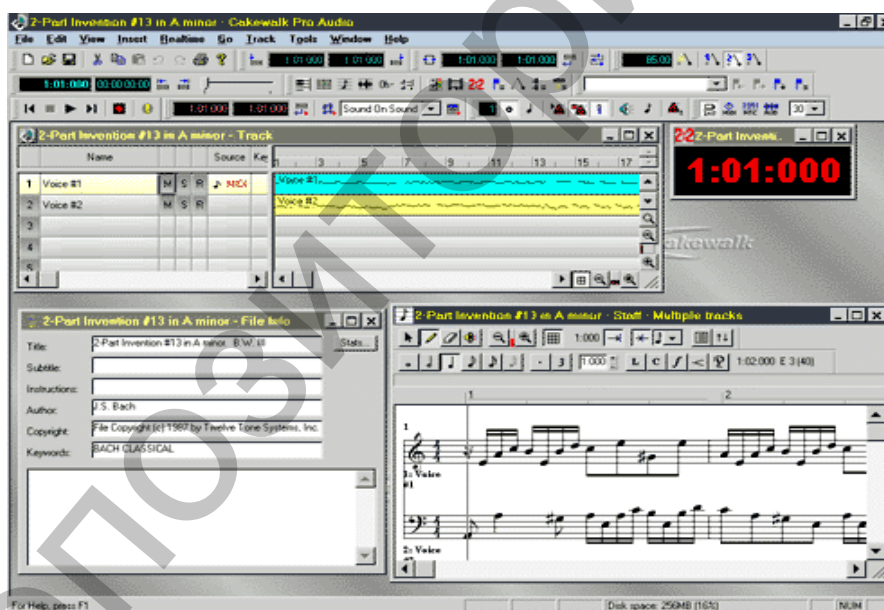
2-Part Invention #13 in A minor - Cakewalk Pro Audio
File Edit View Insert Realtime Go Track Tools Window Help
1:01:000 1:01:000 1:01:000 1:01:000 85.00
1:01:000 00:00:00:00
1:01:000 1:01:000 Sound On Sound 30
2-Part Invention #13 in A minor - Track
Name Source Ke
1 Voice #1 M S R MIDI
2 Voice #2 M S R
3
4
5
1 3 5 7 9 11 13 15 17
Voice #1
Voice #2
2-Part Inventi
1:01:000
Cakewalk
2-Part Invention #13 in A minor - File Info
Title: 2-Part Invention #13 in A minor, BWV 784
Stats...
Subtitle:
Instructions:
Author: J.S. Bach
Copyright: File Copyright (c) 1987 by Twelve Tone Systems, Inc.
Keywords: BACH CLASSICAL
2-Part Invention #13 in A minor - Staff - Multiple tracks
1:000
1:000
1:02:000 E 3 (40)
1 2
1
1: Voice #1
2: Voice
For Help, press F1
Disk space: 256MB (16%)
NUM